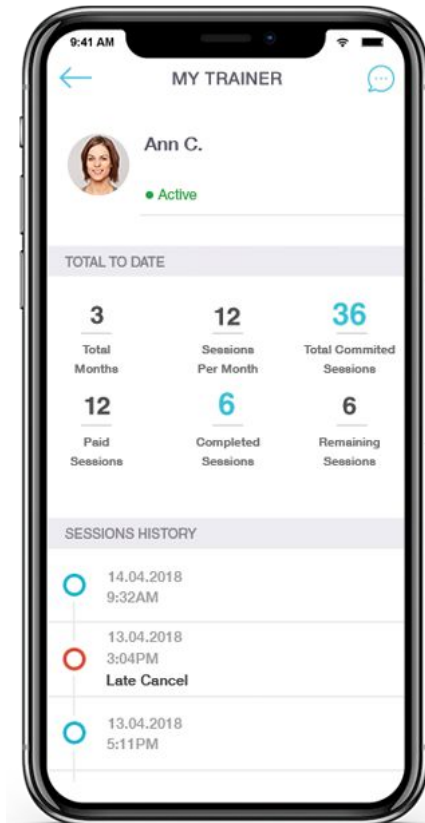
9:41 AM

MY TRAINER

Ann C.

Active

TOTAL TO DATE

3
Total Months

12
Sessions Per Month

36
Total Commited Sessions

12
Paid Sessions

6
Completed Sessions

6
Remaining Sessions

SESSIONS HISTORY

14.04.2018
9:32AM

13.04.2018
3:04PM
Late Cancel

13.04.2018
5:11PM